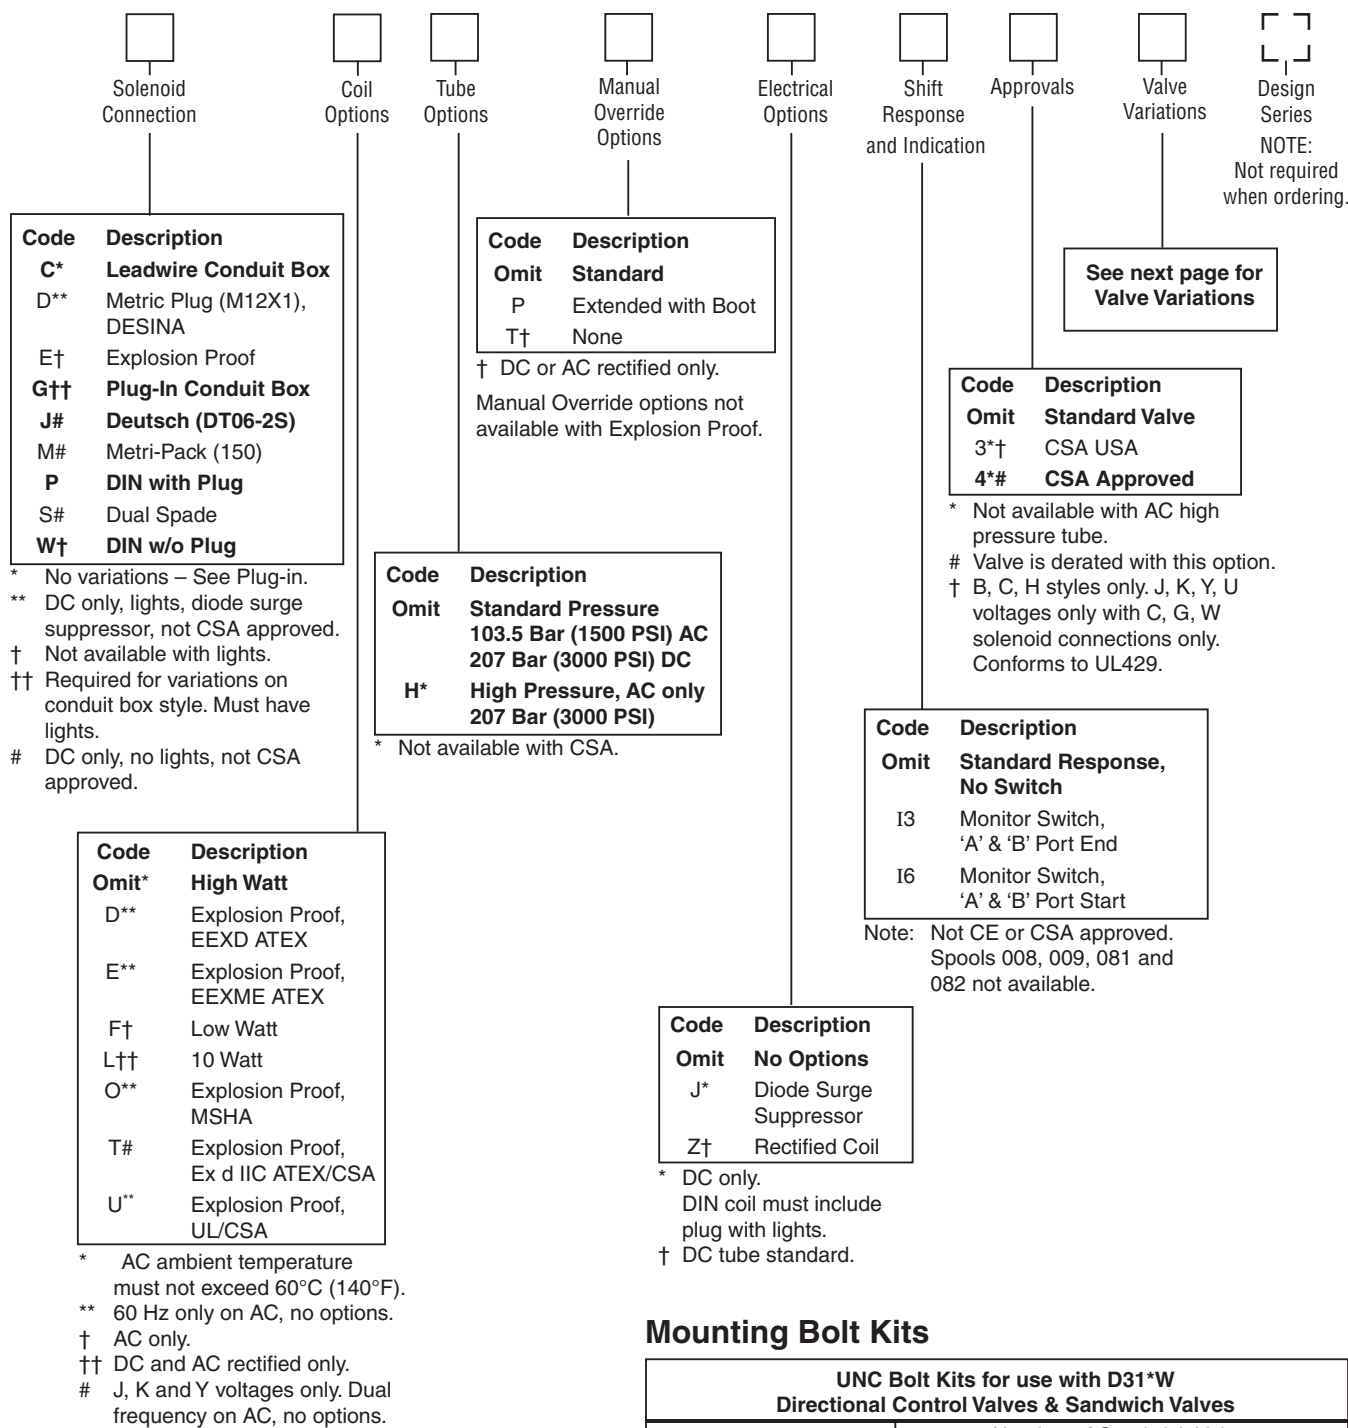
Solenoid Connection

Coil Options

Tube Options

Manual Override Options

Electrical Options

Shift Response and Indication

Approvals

Valve Variations

Design Series
NOTE: Not required when ordering.

| Code | Description |
|---|---|
| C* | Leadwire Conduit Box |
| D** | Metric Plug (M12X1), DESINA |
| E† | Explosion Proof |
| G†† | Plug-In Conduit Box |
| J# | Deutsch (DT06-2S) |
| M# | Metri-Pack (150) |
| P | DIN with Plug |
| S# | Dual Spade |
| W† | DIN w/o Plug |

* No variations – See Plug-in.
** DC only, lights, diode surge suppressor, not CSA approved.
† Not available with lights.
†† Required for variations on conduit box style. Must have lights.
# DC only, no lights, not CSA approved.

| Code | Description |
|---|---|
| Omit | Standard |
| P | Extended with Boot |
| T† | None |

† DC or AC rectified only.

Manual Override options not available with Explosion Proof.

See next page for Valve Variations

| Code | Description |
|---|---|
| Omit | Standard Valve |
| 3*† | CSA USA |
| 4*# | CSA Approved |

* Not available with AC high pressure tube.
# Valve is derated with this option.
† B, C, H styles only. J, K, Y, U voltages only with C, G, W solenoid connections only. Conforms to UL429.

| Code | Description |
|---|---|
| Omit | Standard Pressure 103.5 Bar (1500 PSI) AC 207 Bar (3000 PSI) DC |
| H* | High Pressure, AC only 207 Bar (3000 PSI) |

* Not available with CSA.

| Code | Description |
|---|---|
| Omit | Standard Response, No Switch |
| I3 | Monitor Switch, 'A' & 'B' Port End |
| I6 | Monitor Switch, 'A' & 'B' Port Start |

Note: Not CE or CSA approved. Spools 008, 009, 081 and 082 not available.

| Code | Description |
|---|---|
| Omit* | High Watt |
| D** | Explosion Proof, EEXD ATEX |
| E** | Explosion Proof, EEXME ATEX |
| F† | Low Watt |
| L†† | 10 Watt |
| O** | Explosion Proof, MSHA |
| T# | Explosion Proof, Ex d IIC ATEX/CSA |
| U** | Explosion Proof, UL/CSA |

* AC ambient temperature must not exceed 60°C (140°F).
** 60 Hz only on AC, no options.
† AC only.
†† DC and AC rectified only.
# J, K and Y voltages only. Dual frequency on AC, no options.

| Code | Description |
|---|---|
| Omit | No Options |
| J* | Diode Surge Suppressor |
| Z† | Rectified Coil |

* DC only. DIN coil must include plug with lights.
† DC tube standard.

Mounting Bolt Kits

UNC Bolt Kits for use with D31*W Directional Control Valves & Sandwich Valves